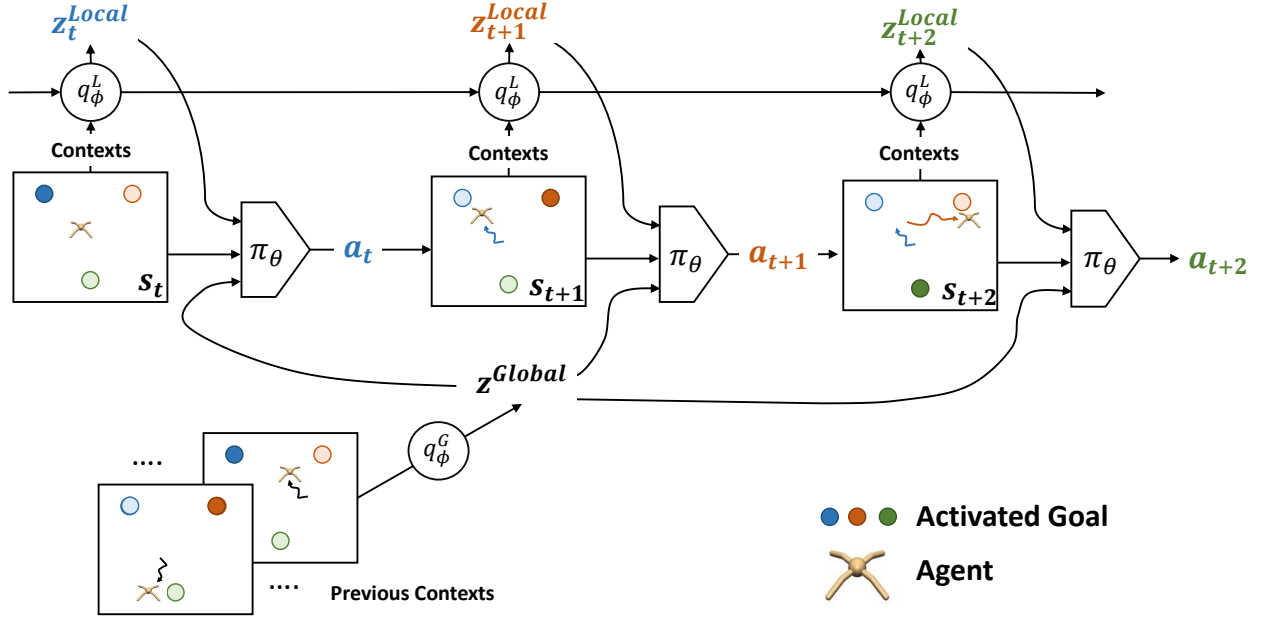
$z_t^{Local}$

$q_\phi^L$

Contexts

$s_t$

$\pi_\theta$

$a_t$

$z_{t+1}^{Local}$

$q_\phi^L$

Contexts

$s_{t+1}$

$\pi_\theta$

$a_{t+1}$

$z_{t+2}^{Local}$

$q_\phi^L$

Contexts

$s_{t+2}$

$\pi_\theta$

$a_{t+2}$

$z^{Global}$

$q_\phi^G$

....

....

Previous Contexts

Activated Goal

Agent